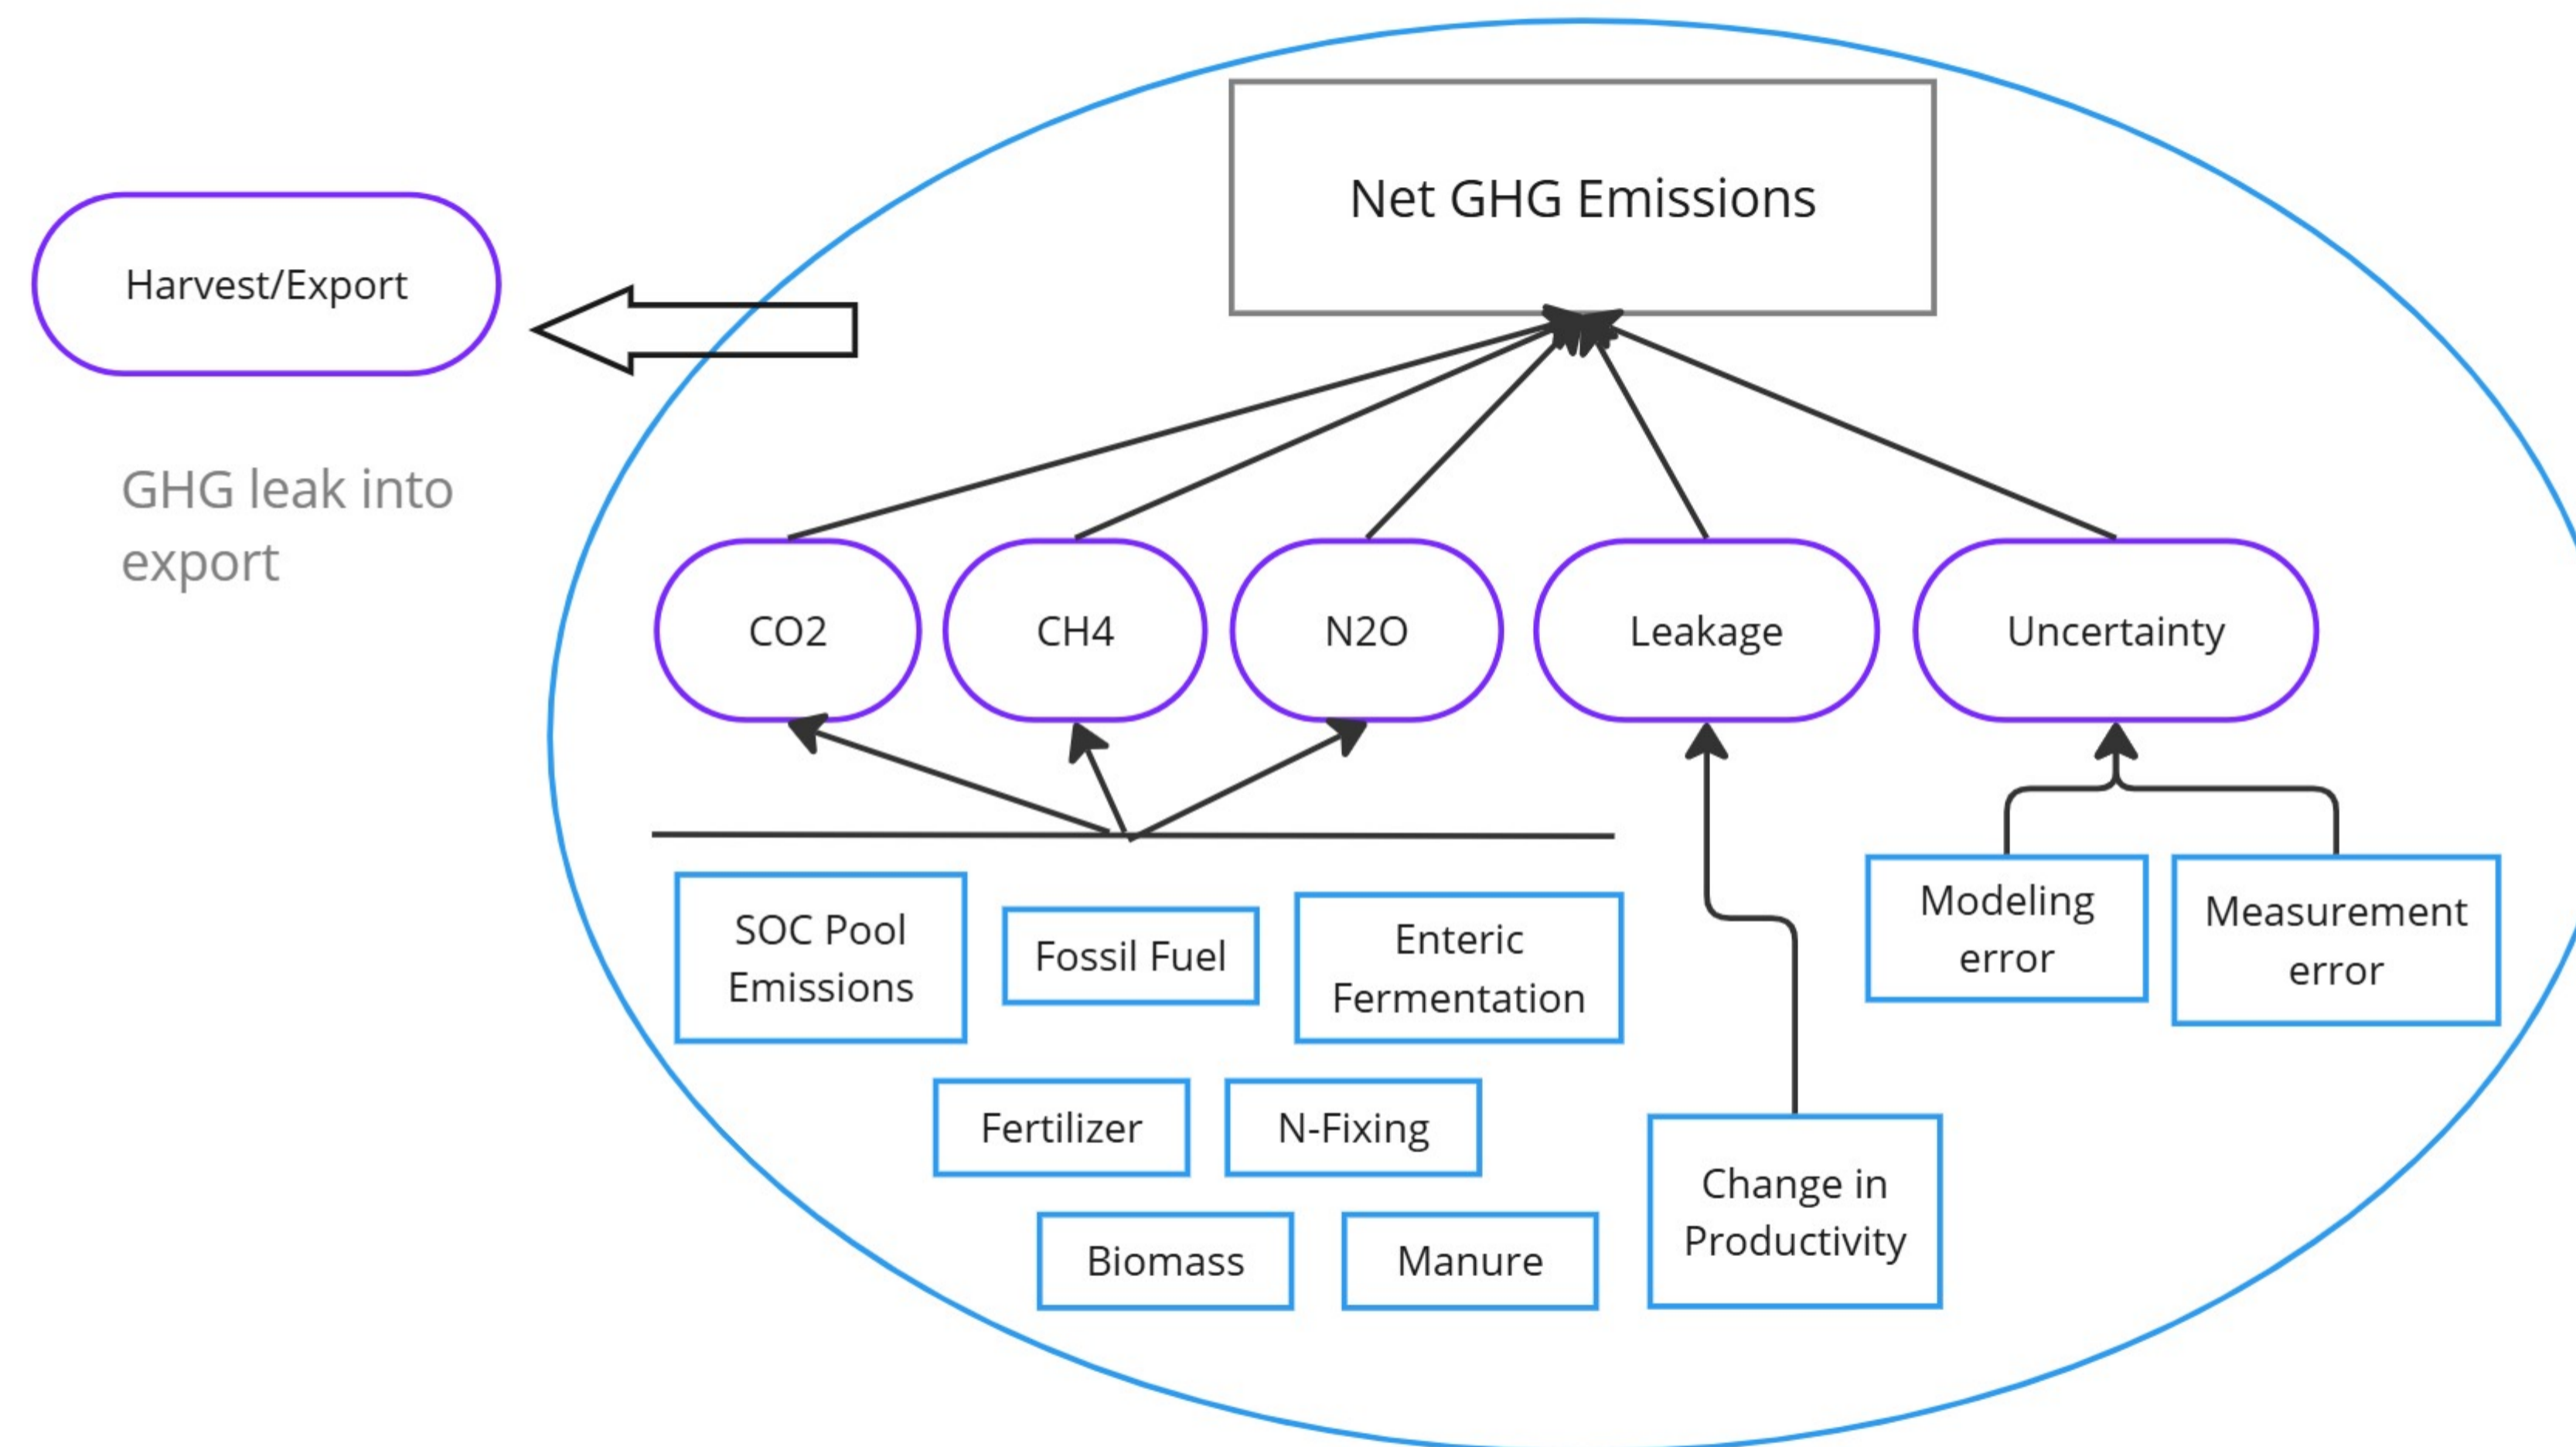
Harvest/Export

GHG leak into export

Net GHG Emissions

CO2

CH4

N2O

Leakage

Uncertainty

SOC Pool Emissions

Fossil Fuel

Enteric Fermentation

Fertilizer

N-Fixing

Biomass

Manure

Change in Productivity

Modeling error

Measurement error